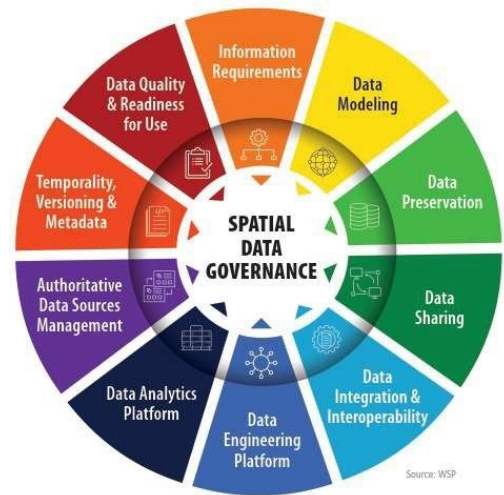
Information Requirements

Data Modeling

Data Preservation

Data Sharing

Data Integration & Interoperability

Data Engineering Platform

Data Analytics Platform

Authoritative Data Sources Management

Temporality, Versioning & Metadata

Data Quality & Readiness for Use

SPATIAL DATA GOVERNANCE

Source: WSP